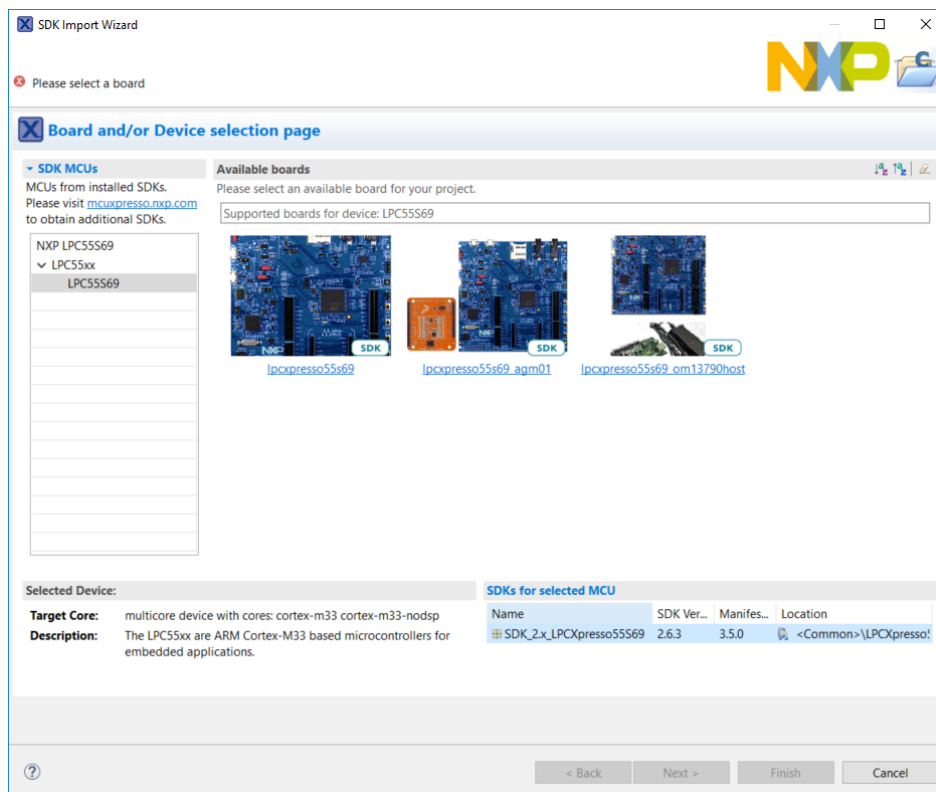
SDK Import Wizard

Please select a board

Board and/or Device selection page

SDK MCUs
MCUs from installed SDKs.
Please visit mcuxpresso.nxp.com to obtain additional SDKs.

NXP LPC55S69
LPC55xx
LPC55S69

Available boards
Please select an available board for your project.
Supported boards for device: LPC55S69

SDK
lpcxpresso55s69
SDK
lpcxpresso55s69_agm01
SDK
lpcxpresso55s69_om13790host

Selected Device:
Target Core: multicore device with cores: cortex-m33 cortex-m33-nodsp
Description: The LPC55xx are ARM Cortex-M33 based microcontrollers for embedded applications.

SDKs for selected MCU

| Name | SDK Ver... | Manifes... | Location |
|---|---|---|---|
| SDK_2.x_LPCXpresso55S69 | 2.6.3 | 3.5.0 | <Common>\LPCXpresso! |

< Back
Next >
Finish
Cancel